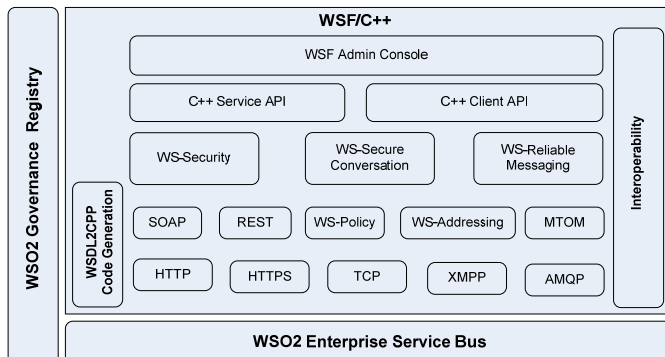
WSO2 Governance Registry

WSF/C++

WSF Admin Console

C++ Service API

C++ Client API

WS-Security

WS-Secure Conversation

WS-Reliable Messaging

Interoperability

WSDL2CPP Code Generation

SOAP

REST

WS-Policy

WS-Addressing

MTOM

HTTP

HTTPS

TCP

XMPP

AMQP

WSO2 Enterprise Service Bus